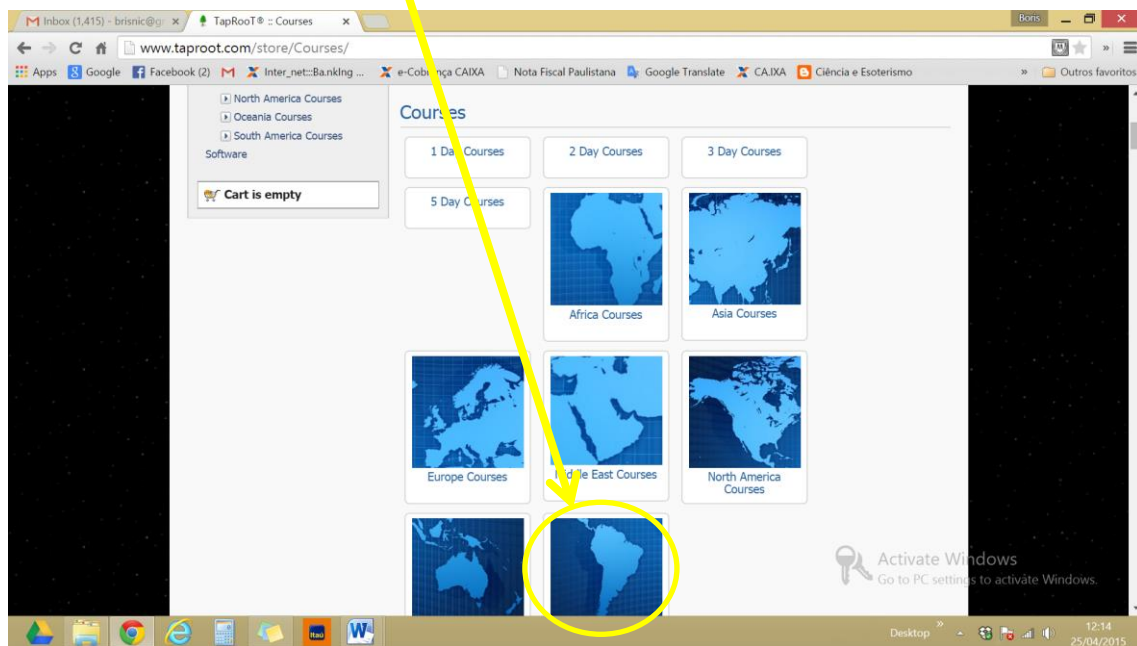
M Inbox (1,415) - brisnic@g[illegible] ×
TapRooT® :: Courses ×
Boris
www.taproot.com/store/Courses/
Apps Google Facebook (2) M Inter_net::Ba.nklng ... e-Cobr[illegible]nça CAIXA Nota Fiscal Paulistana Google Translate CA.IXA Ciência e Esoterismo » Outros favoritos

North America Courses
Oceania Courses
South America Courses
Software

Cart is empty

Cour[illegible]es

1 Da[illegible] Courses
2 Day Courses
3 Day Courses
5 Day C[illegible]urses
Africa Courses
Asia Courses
Europe Courses
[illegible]le East Courses
North America Courses

Activate Windows
Go to PC settings to activate Windows.

Desktop »
12:14
25/04/2015